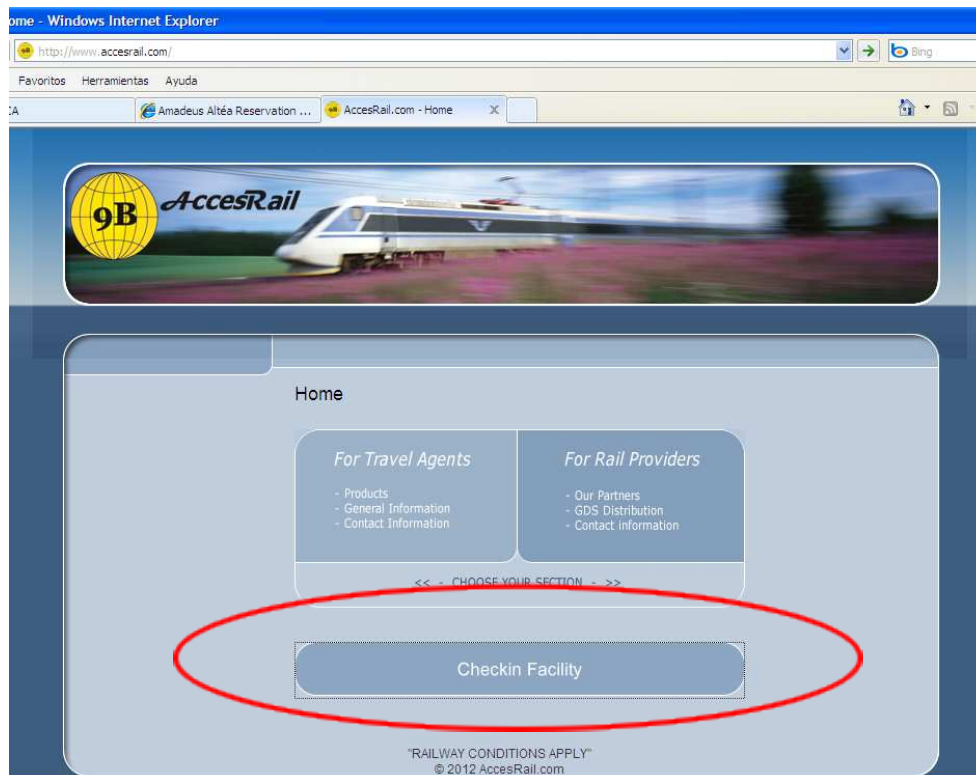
ome - Windows Internet Explorer

http://www.accesrail.com/

Bing

Favoritos Herramientas Ayuda

:A

Amadeus Altéa Reservation ...

AccesRail.com - Home

9B AccesRail

Home

For Travel Agents

- Products
- General Information
- Contact Information

For Rail Providers

- Our Partners
- GDS Distribution
- Contact information

<< - CHOOSE YOUR SECTION - >>

Checkin Facility

"RAILWAY CONDITIONS APPLY"
© 2012 AccesRail.com